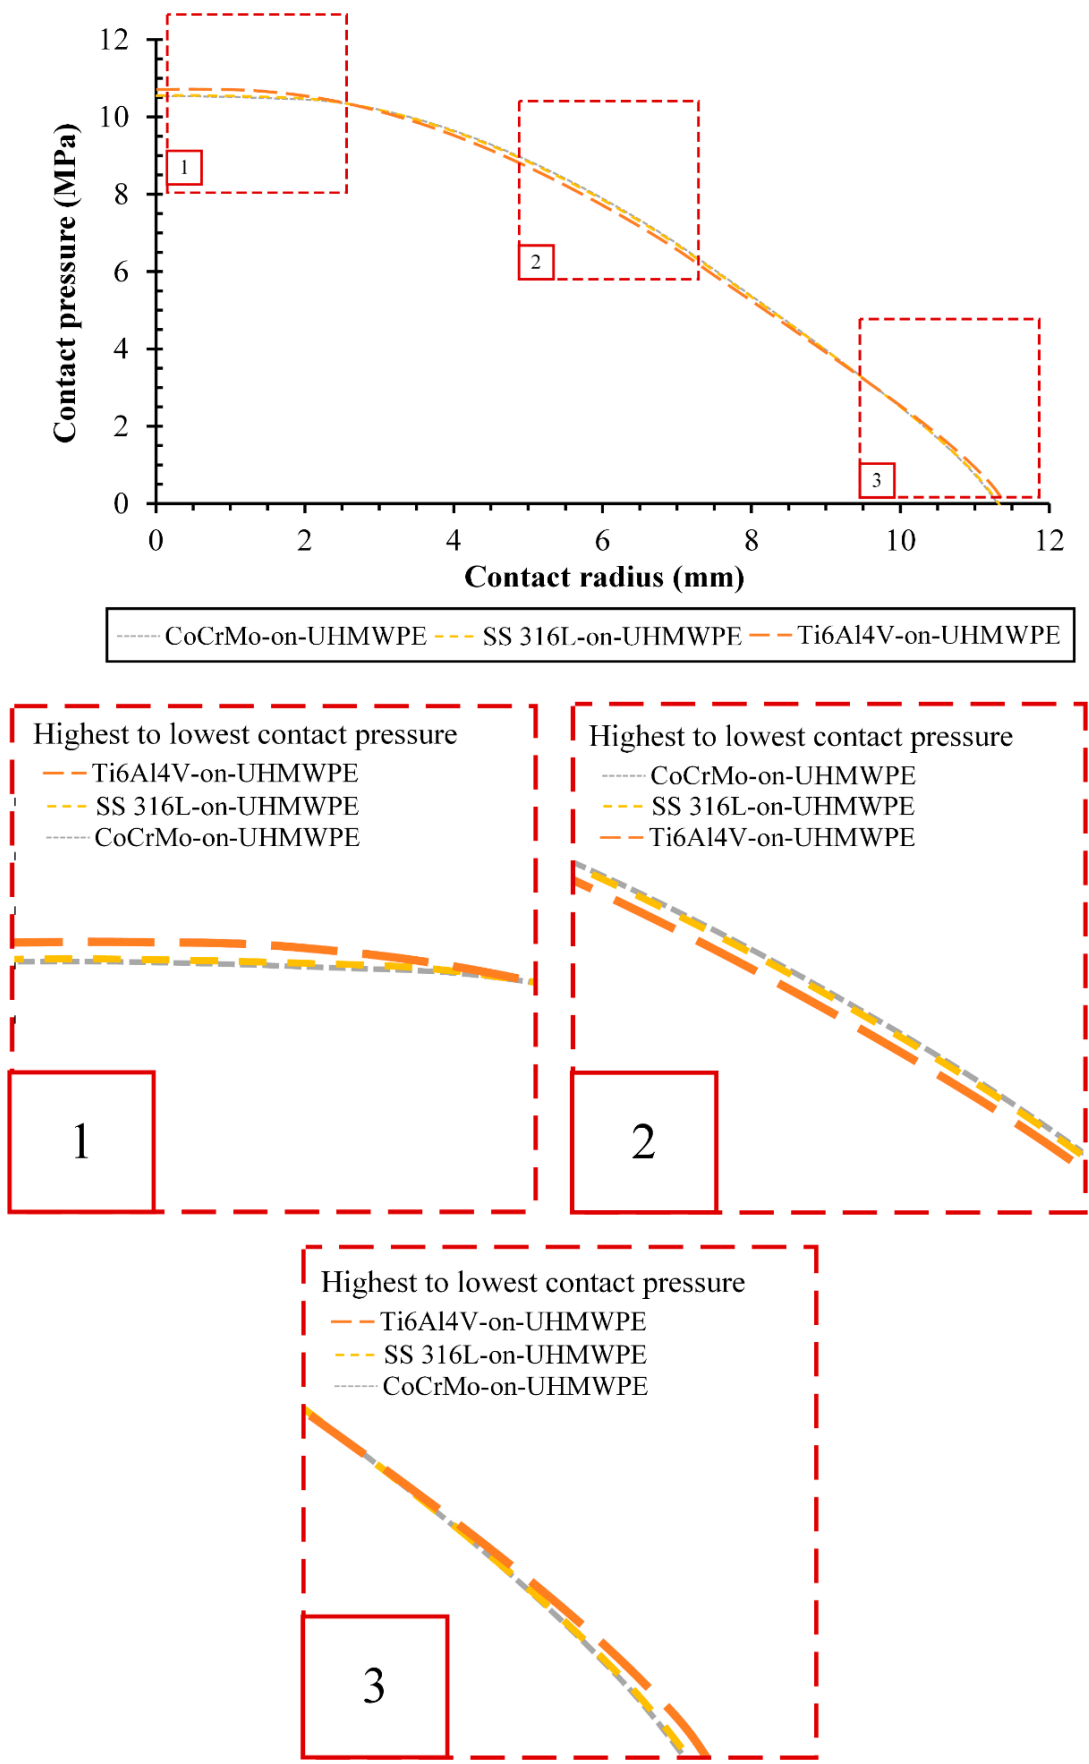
Contact pressure (MPa)

12
10
8
6
4
2
0

0 2 4 6 8 10 12

Contact radius (mm)

1
2
3

CoCrMo-on-UHMWPE SS 316L-on-UHMWPE Ti6Al4V-on-UHMWPE

Highest to lowest contact pressure
Ti6Al4V-on-UHMWPE
SS 316L-on-UHMWPE
CoCrMo-on-UHMWPE

1

Highest to lowest contact pressure
CoCrMo-on-UHMWPE
SS 316L-on-UHMWPE
Ti6Al4V-on-UHMWPE

2

Highest to lowest contact pressure
Ti6Al4V-on-UHMWPE
SS 316L-on-UHMWPE
CoCrMo-on-UHMWPE

3